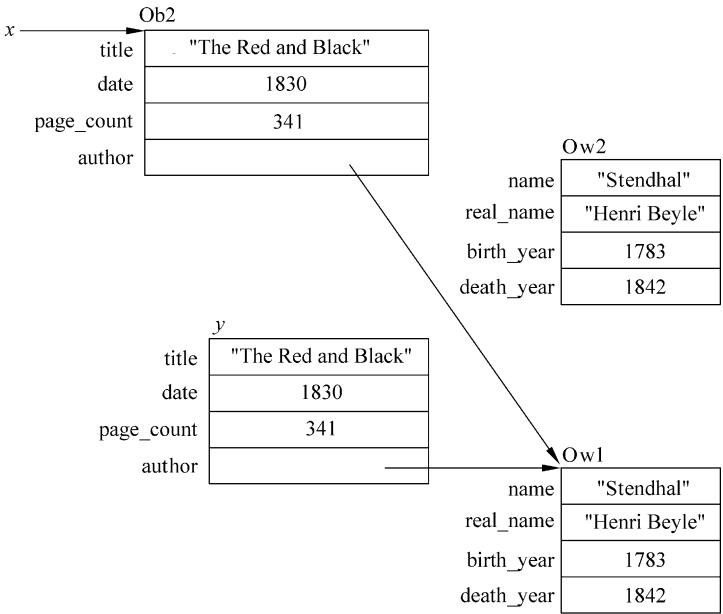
$x$

Ob2

| title | "The Red and Black" |
|---|---|
| date | 1830 |
| page_count | 341 |
| author | |

Ow2

| name | "Stendhal" |
|---|---|
| real_name | "Henri Beyle" |
| birth_year | 1783 |
| death_year | 1842 |

$y$

| title | "The Red and Black" |
|---|---|
| date | 1830 |
| page_count | 341 |
| author | |

Ow1

| name | "Stendhal" |
|---|---|
| real_name | "Henri Beyle" |
| birth_year | 1783 |
| death_year | 1842 |